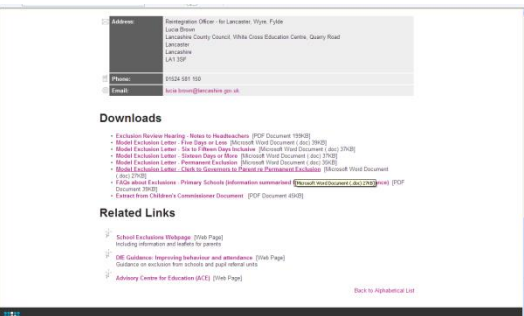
| Address: | Reintegration Officer - for Lancaster, Wyre, Fylde<br>Lucia Brown<br>Lancashire County Council, White Cross Education Centre, Quarry Road<br>Lancaster<br>Lancashire<br>LA1 3SF |
|---|---|
| Phone: | 01524 581 100 |
| Email: | lucia.brown@lancashire.gov.uk |

Downloads

- Exclusion Review Hearing - Notes to Headteachers [PDF Document 159KB]
- Model Exclusion Letter - Five Days or Less [Microsoft Word Document (.doc) 39KB]
- Model Exclusion Letter - Six to Fifteen Days Inclusive [Microsoft Word Document (.doc) 37KB]
- Model Exclusion Letter - Sixteen Days or More [Microsoft Word Document (.doc) 37KB]
- Model Exclusion Letter - Permanent Exclusion [Microsoft Word Document (.doc) 36KB]
- Model Exclusion Letter - Clerk to Governors to Parent re Permanent Exclusion [Microsoft Word Document (.doc) 27KB]
- FAQs about Exclusions - Primary Schools (Information summarised f Microsoft Word Document (.doc) 27KB ence) [PDF Document 39KB]
- Extract from Children's Commissioner Document [PDF Document 49KB]

Related Links

School Exclusions Webpage [Web Page]
Including information and leaflets for parents

DfE Guidance: Improving behaviour and attendance [Web Page]
Guidance on exclusion from schools and pupil referral units

Advisory Centre for Education (ACE) [Web Page]

Back to Alphabetical List